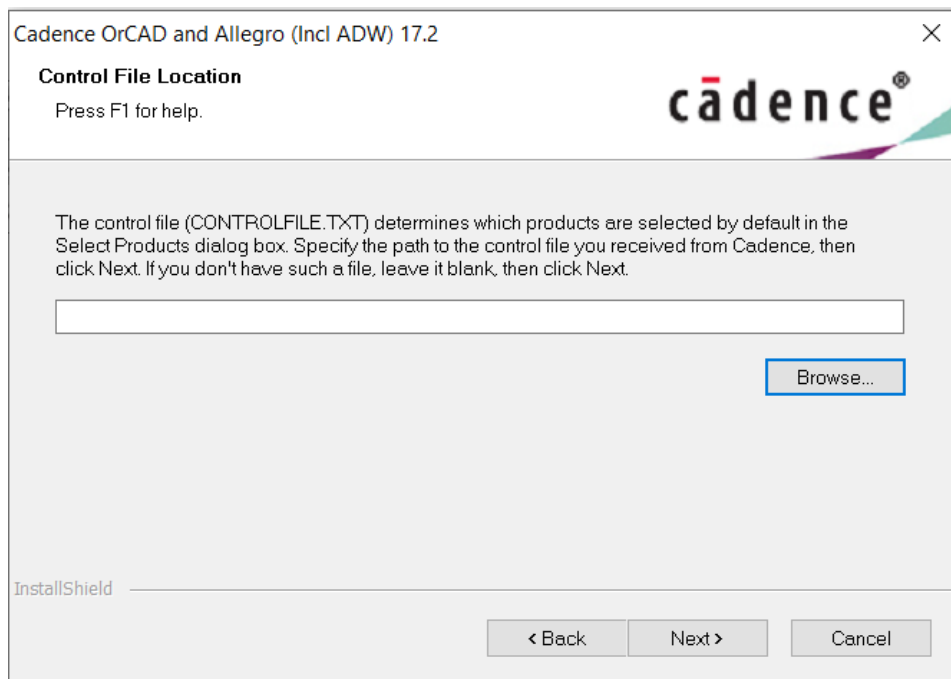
Cadence OrCAD and Allegro (Incl ADW) 17.2
×

Control File Location
Press F1 for help.

cādence®

The control file (CONTROLFILE.TXT) determines which products are selected by default in the Select Products dialog box. Specify the path to the control file you received from Cadence, then click Next. If you don't have such a file, leave it blank, then click Next.

Browse...

InstallShield

< Back
Next >
Cancel